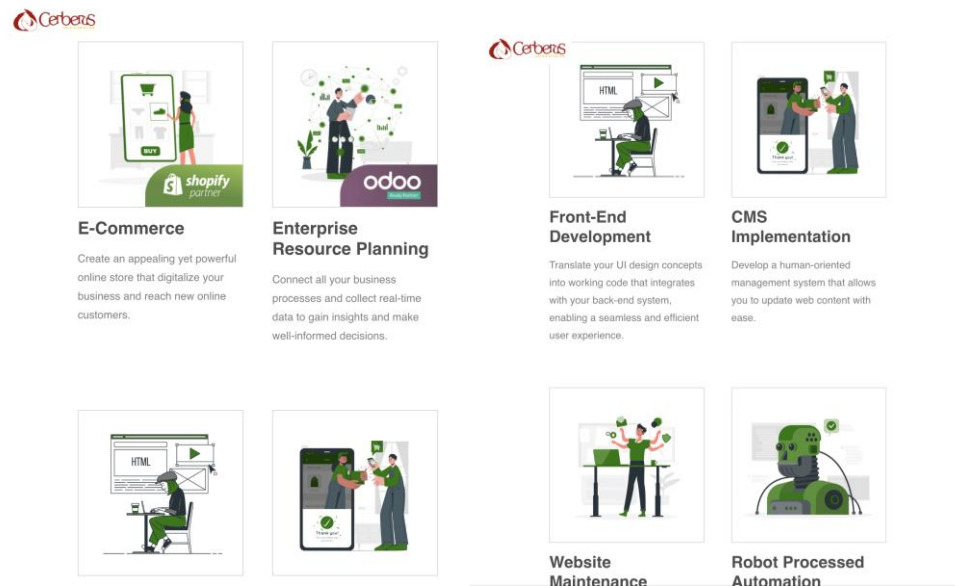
Cerbers

BUY

shopify partner

E-Commerce

Create an appealing yet powerful online store that digitalize your business and reach new online customers.

odoo

Enterprise Resource Planning

Connect all your business processes and collect real-time data to gain insights and make well-informed decisions.

Cerbers

HTML

Front-End Development

Translate your UI design concepts into working code that integrates with your back-end system, enabling a seamless and efficient user experience.

Thank you!

CMS Implementation

Develop a human-oriented management system that allows you to update web content with ease.

HTML

Thank you!

Website Maintenance

Robot Processed Automation